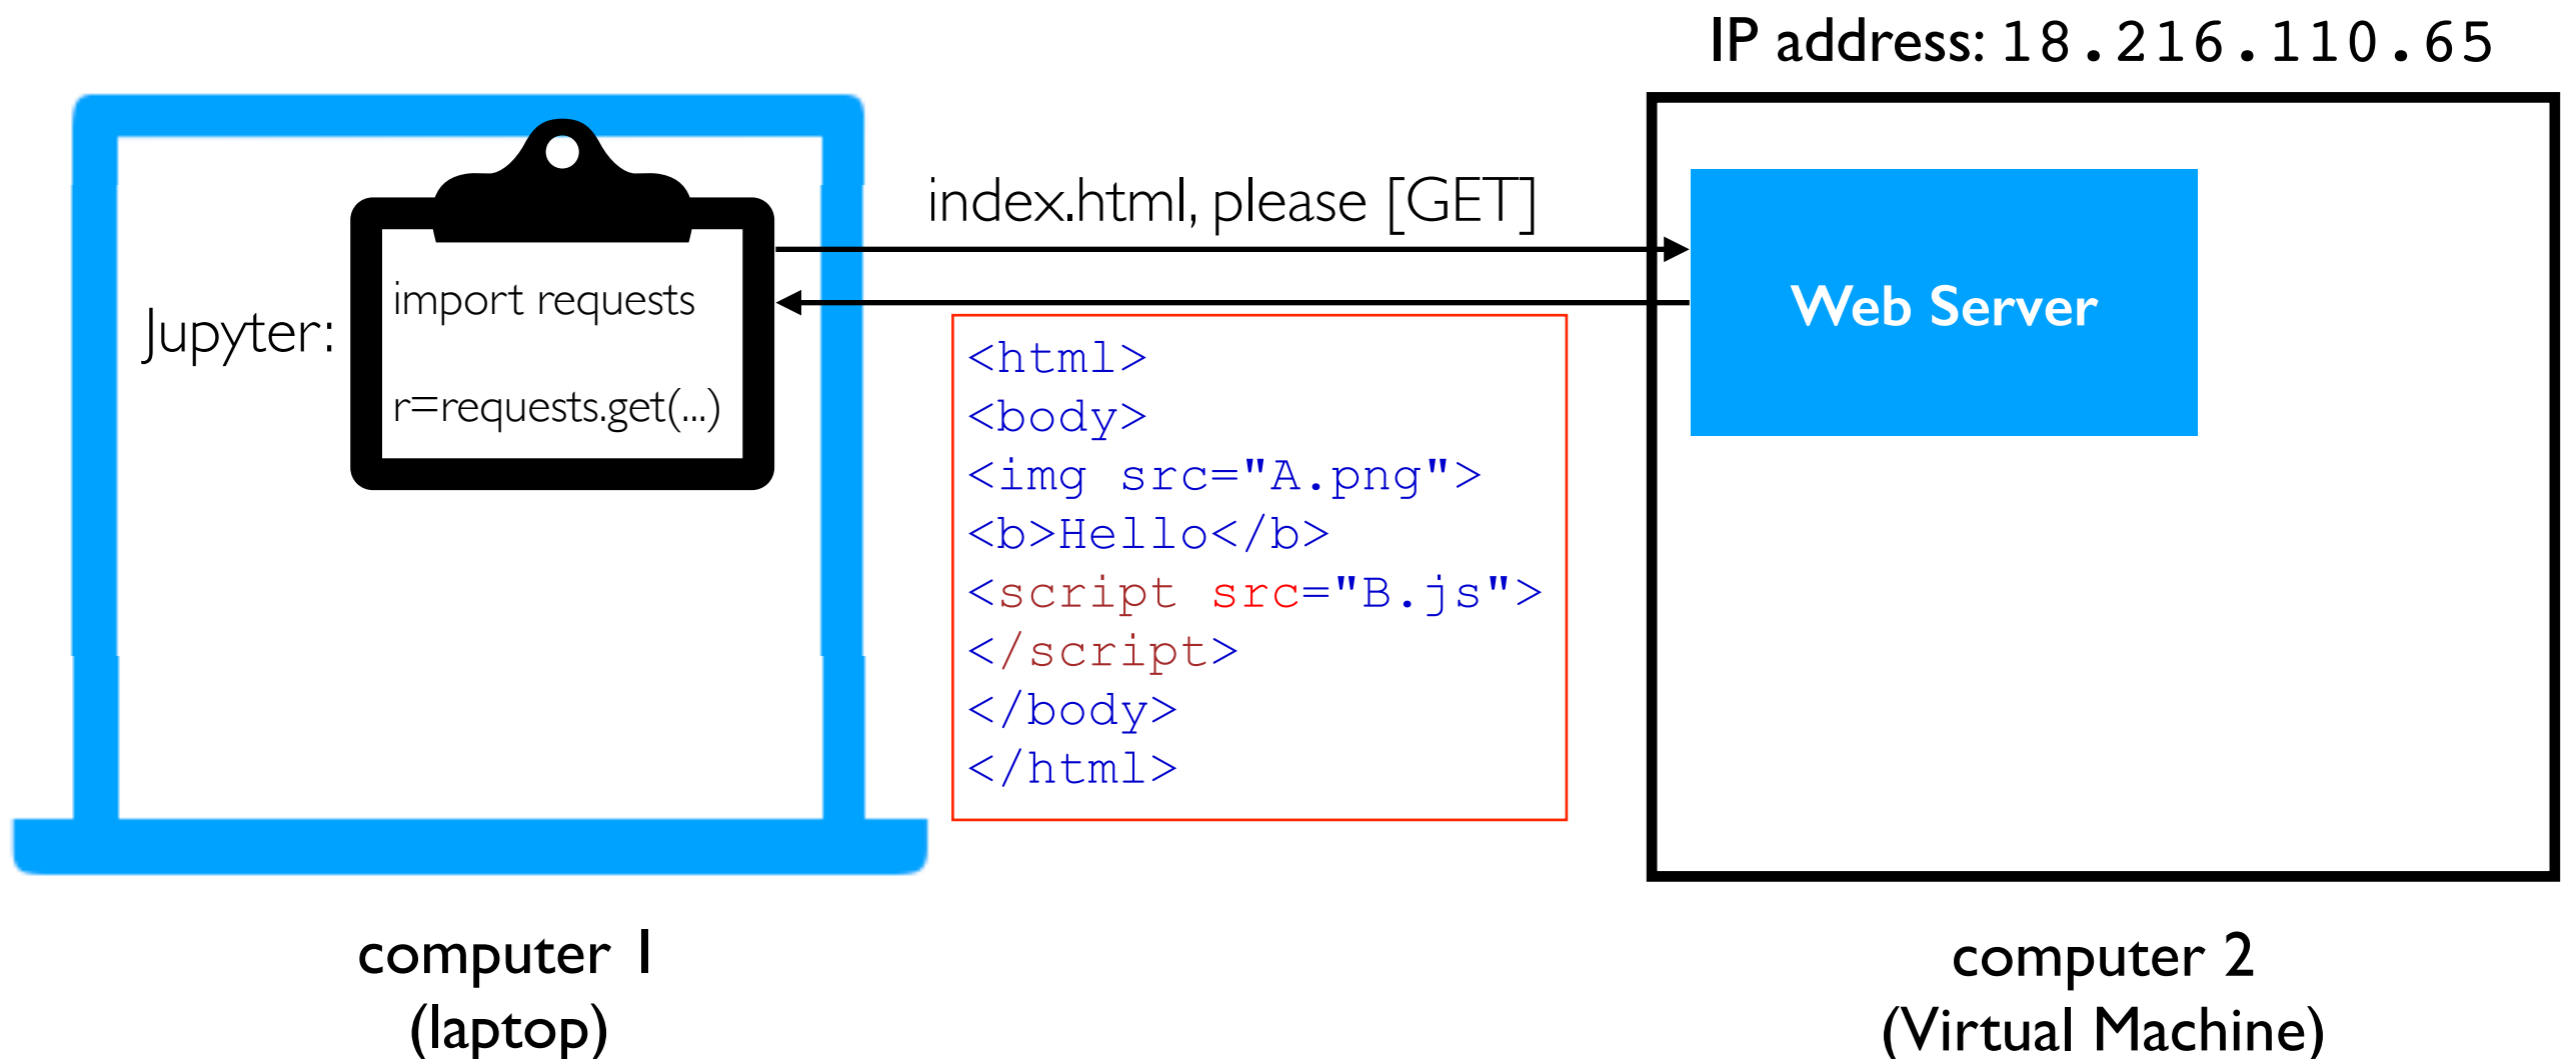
IP address: 18.216.110.65

index.html, please [GET]

Jupyter:

import requests

r=requests.get(...)

Web Server

<html>
<body>
<img src="A.png">
<b>Hello</b>
<script src="B.js">
</script>
</body>
</html>

computer 1
(laptop)

computer 2
(Virtual Machine)